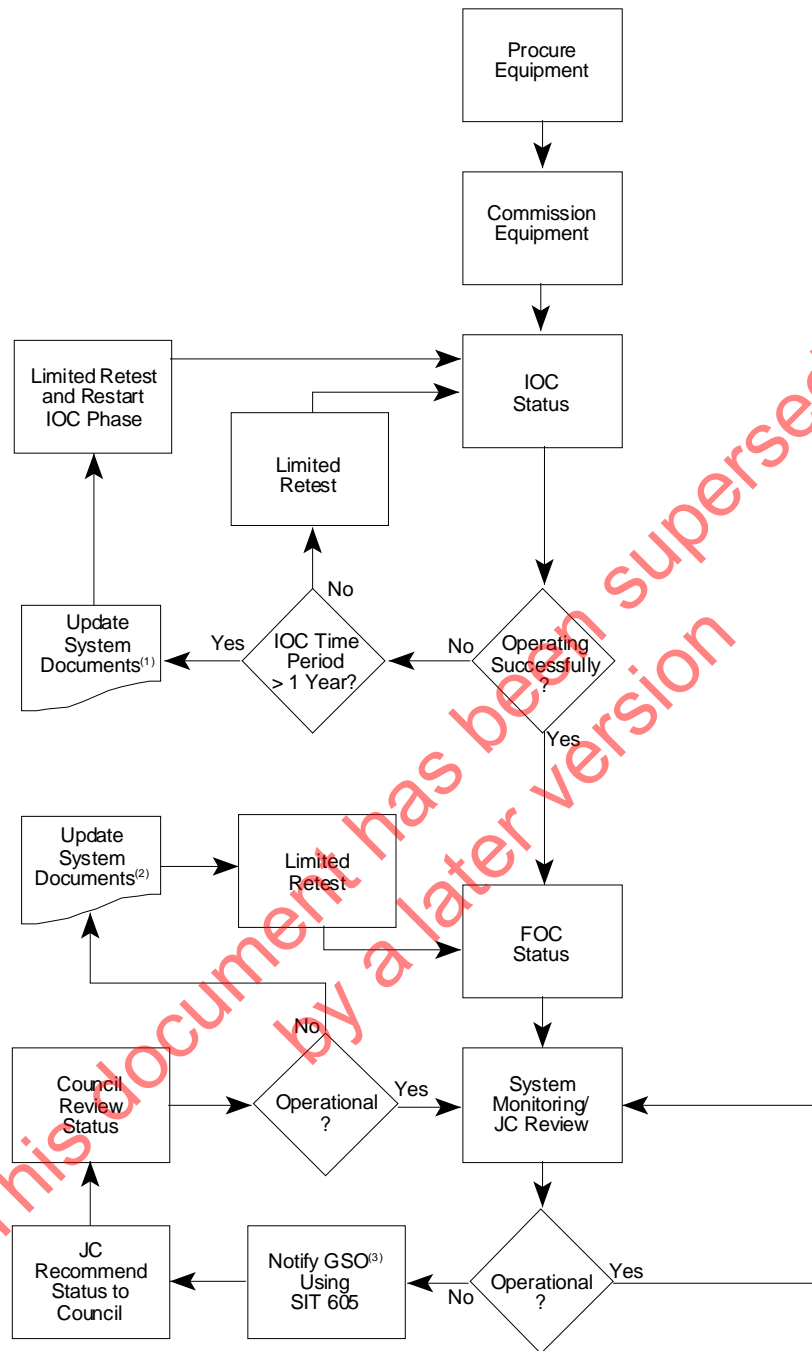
Procure Equipment

Commission Equipment

Limited Retest and Restart IOC Phase

IOC Status

Limited Retest

Update System Documents$^{(1)}$

Yes

IOC Time Period > 1 Year?

No

No

Operating Successfully ?

Yes

Update System Documents$^{(2)}$

Limited Retest

FOC Status

No

Council Review Status

Operational ?

Yes

System Monitoring/ JC Review

JC Recommend Status to Council

Notify GSO$^{(3)}$ Using SIT 605

No

Operational ?

Yes

this document has been superseded by a later version